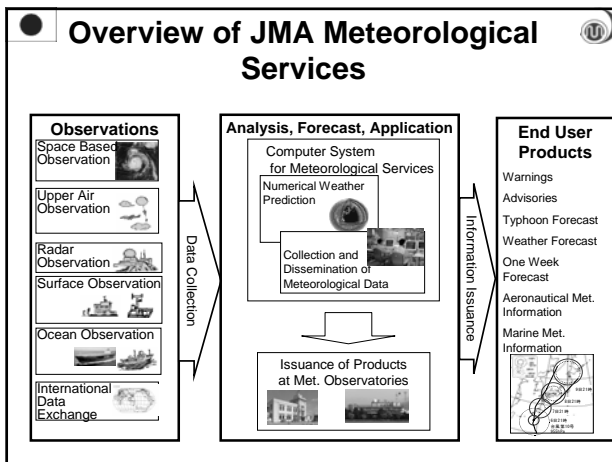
Overview of JMA Meteorological Services

Observations

Space Based Observation

Upper Air Observation

Radar Observation

Surface Observation

Ocean Observation

International Data Exchange

Data Collection

Analysis, Forecast, Application

Computer System for Meteorological Services

Numerical Weather Prediction

Collection and Dissemination of Meteorological Data

Issuance of Products at Met. Observatories

Information Issuance

End User Products

Warnings

Advisories

Typhoon Forecast

Weather Forecast

One Week Forecast

Aeronautical Met. Information

Marine Met. Information

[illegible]